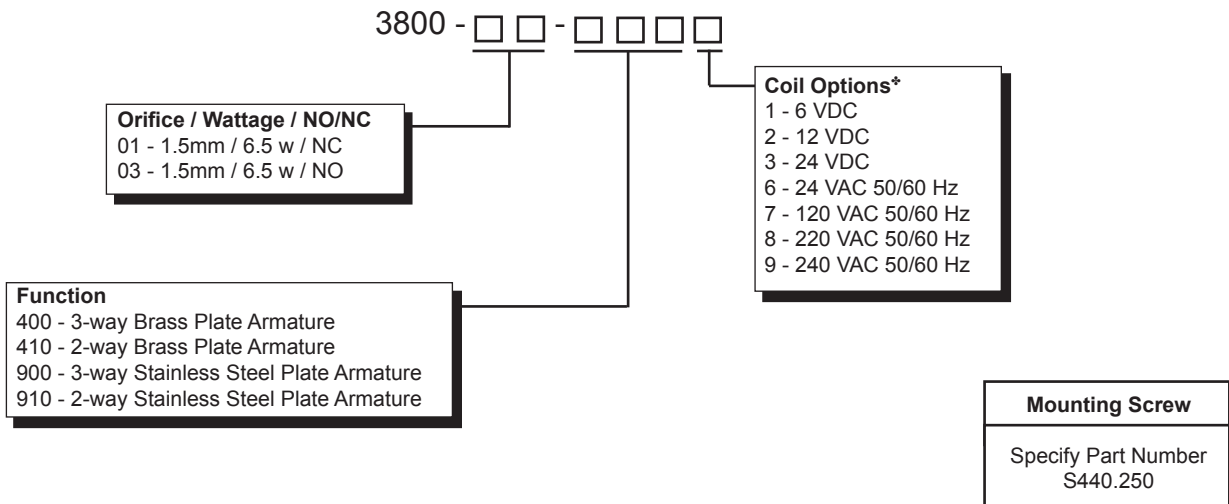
3800 - □ □ - □ □ □ □

Coil Options*
1 - 6 VDC
2 - 12 VDC
3 - 24 VDC
6 - 24 VAC 50/60 Hz
7 - 120 VAC 50/60 Hz
8 - 220 VAC 50/60 Hz
9 - 240 VAC 50/60 Hz

Orifice / Wattage / NO/NC
01 - 1.5mm / 6.5 w / NC
03 - 1.5mm / 6.5 w / NO

Function
400 - 3-way Brass Plate Armature
410 - 2-way Brass Plate Armature
900 - 3-way Stainless Steel Plate Armature
910 - 2-way Stainless Steel Plate Armature

| Mounting Screw |
|---|
| Specify Part Number S440.250 |